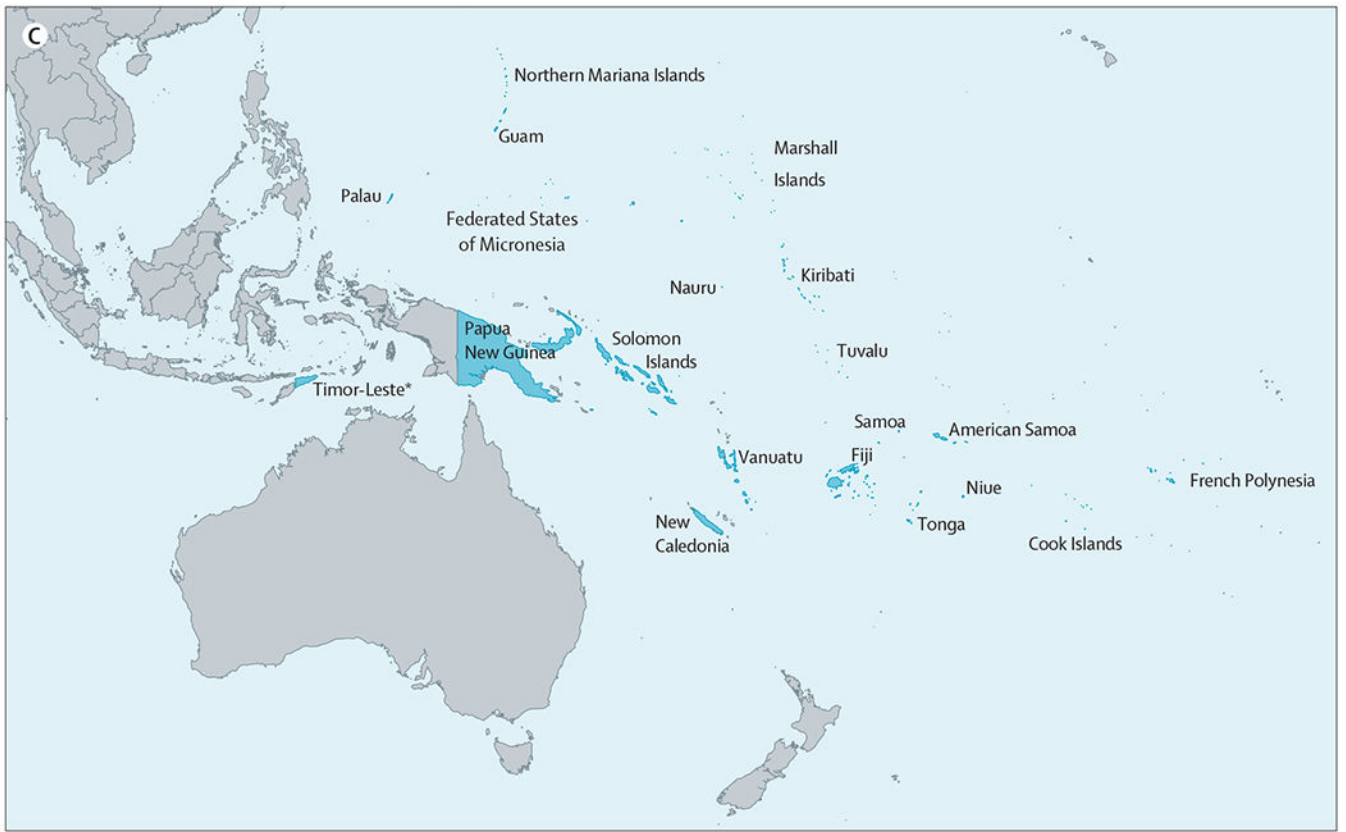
C

Northern Mariana Islands

Guam

Marshall Islands

Palau

Federated States of Micronesia

Kiribati

Nauru

Papua New Guinea

Solomon Islands

Tuvalu

Timor-Leste*

Samoa

American Samoa

Vanuatu

Fiji

Niue

French Polynesia

New Caledonia

Tonga

Cook Islands